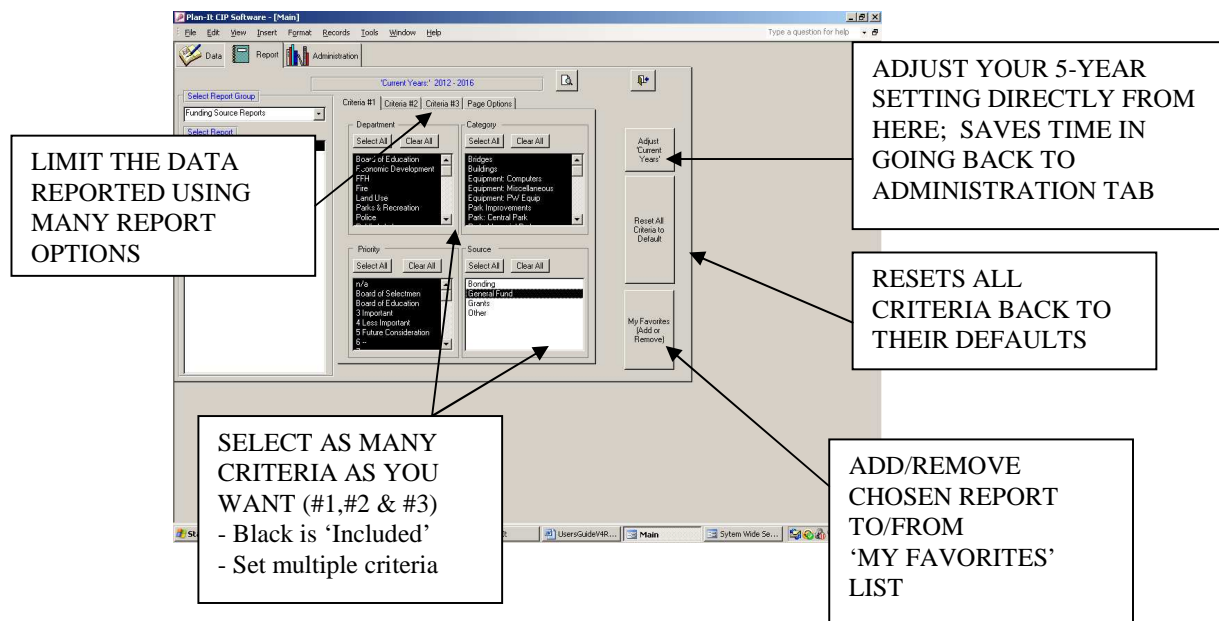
Plan-It CIP Software - [Main]

File Edit View Insert Format Records Tools Window Help

Type a question for help

Data Report Administration

'Current Years:' 2012 - 2016

Select Report Group

Funding Source Reports

Select Report

Criteria #1 Criteria #2 Criteria #3 Page Options

Department

Select All Clear All

Board of Education
Economic Development
FFH
Fire
Land Use
Parks & Recreation
Police

Category

Select All Clear All

Bridges
Buildings
Equipment: Computers
Equipment: Miscellaneous
Equipment: PW Equip
Park Improvements
Park: Central Park

Priority

Select All Clear All

n/a
Board of Selectmen
Board of Education
3 Important
4 Less Important
5 Future Consideration
6 --

Source

Select All Clear All

Bonding
General Fund
Grants
Other

Adjust 'Current Years'

Reset All Criteria to Default

My Favorites (Add or Remove)

ADJUST YOUR 5-YEAR SETTING DIRECTLY FROM HERE; SAVES TIME IN GOING BACK TO ADMINISTRATION TAB

LIMIT THE DATA REPORTED USING MANY REPORT OPTIONS

RESETS ALL CRITERIA BACK TO THEIR DEFAULTS

SELECT AS MANY CRITERIA AS YOU WANT (#1,#2 & #3)
- Black is 'Included'
- Set multiple criteria

ADD/REMOVE CHOSEN REPORT TO/FROM 'MY FAVORITES' LIST

St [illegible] UsersGuideV4R... Main Sytem Wide Se...